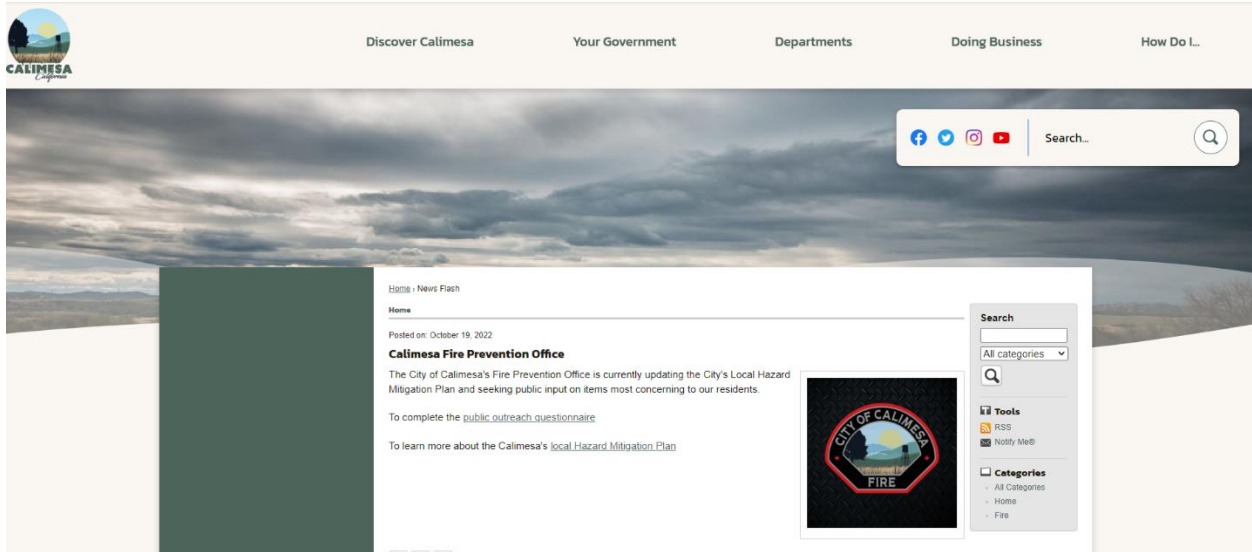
CALIMESA
California

Discover Calimesa
Your Government
Departments
Doing Business
How Do I...

Search...

Home › News Flash

Home

Posted on: October 19, 2022

Calimesa Fire Prevention Office

The City of Calimesa's Fire Prevention Office is currently updating the City's Local Hazard Mitigation Plan and seeking public input on items most concerning to our residents.

To complete the public outreach questionnaire

To learn more about the Calimesa's local Hazard Mitigation Plan

CITY OF CALIMESA
FIRE

Search
All categories

Tools
RSS
Notify Me®

Categories
All Categories
Home
Fire